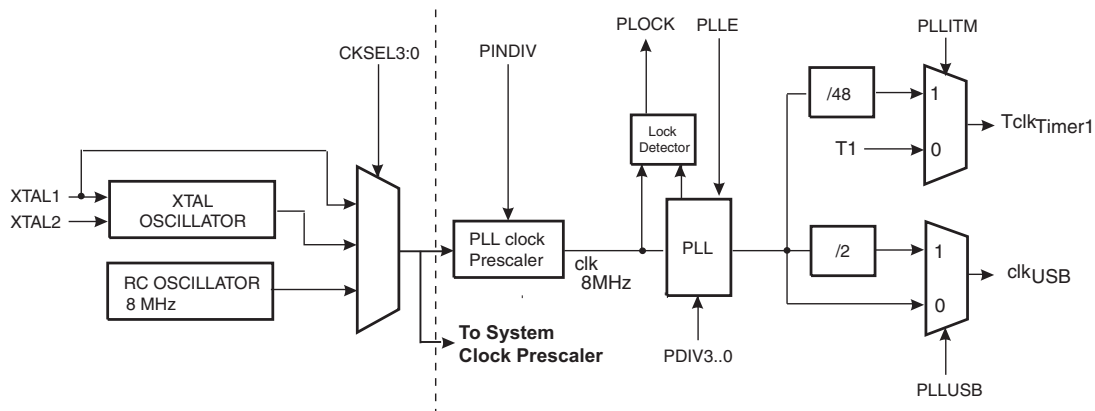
CKSEL3:0

PINDIV

PLOCK

PLLE

PLLITM

XTAL1

XTAL2

XTAL OSCILLATOR

RC OSCILLATOR 8 MHz

PLL clock Prescaler

clk 8MHz

Lock Detector

PLL

/48

1

0

T1

$Tclk_{Timer1}$

/2

1

0

$clk_{USB}$

To System Clock Prescaler

PDIV3..0

PLLUSB